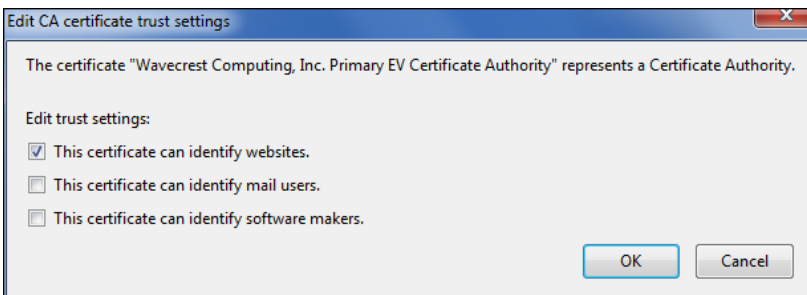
Edit CA certificate trust settings

The certificate "Wavecrest Computing, Inc. Primary EV Certificate Authority" represents a Certificate Authority.

Edit trust settings:

This certificate can identify websites.

This certificate can identify mail users.

This certificate can identify software makers.

OK

Cancel